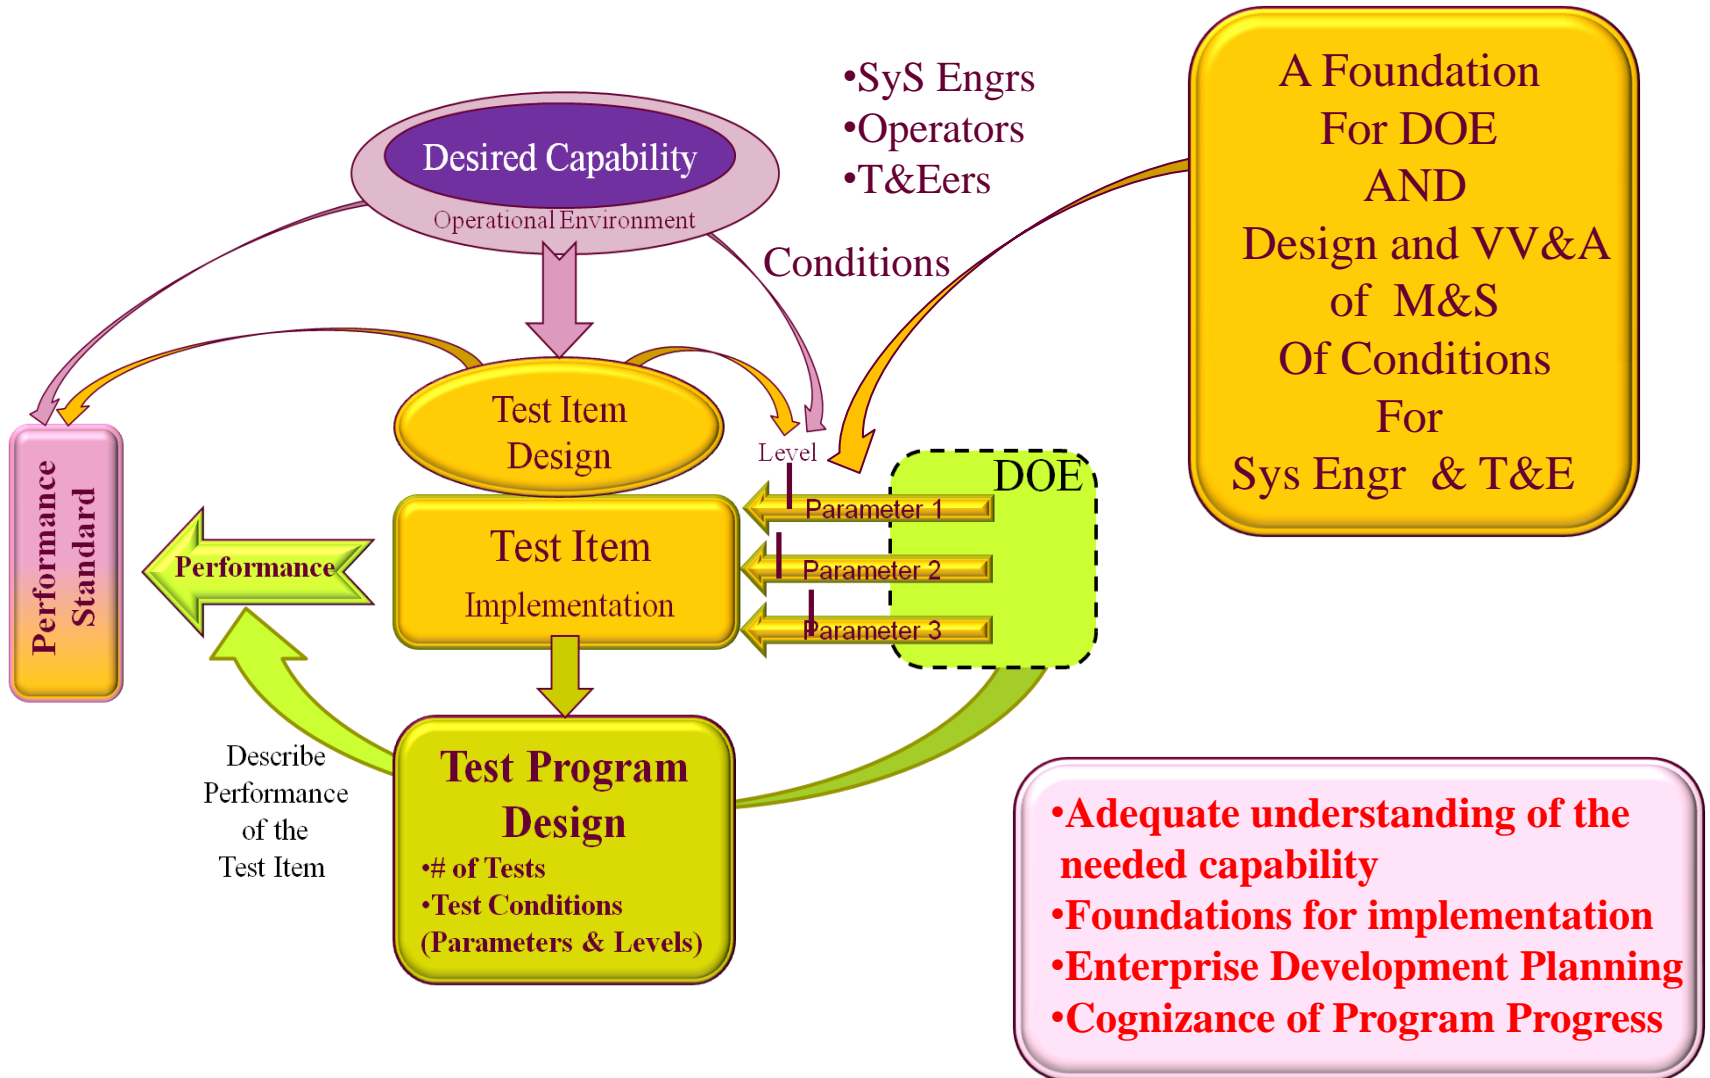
•SyS Engrs
•Operators
•T&Eers

A Foundation
For DOE
AND
Design and VV&A
of M&S
Of Conditions
For
Sys Engr & T&E

Desired Capability
Operational Environment

Conditions

Performance Standard

Test Item Design

Level

DOE

Parameter 1
Parameter 2
Parameter 3

Performance

Test Item
Implementation

Describe Performance of the Test Item

Test Program Design
•# of Tests
•Test Conditions (Parameters & Levels)

•Adequate understanding of the needed capability
•Foundations for implementation
•Enterprise Development Planning
•Cognizance of Program Progress